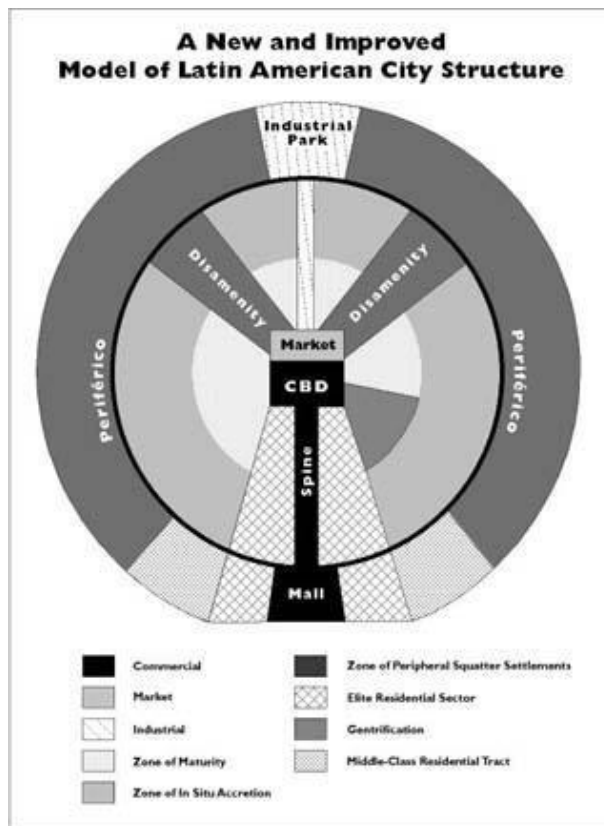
A New and Improved
Model of Latin American City Structure

Industrial Park

Disamenity

Disamenity

Periférico

Periférico

Market

CBD

Spine

Mall

Commercial
Market
Industrial
Zone of Maturity
Zone of In Situ Accretion
Zone of Peripheral Squatter Settlements
Elite Residential Sector
Gentrification
Middle-Class Residential Tract